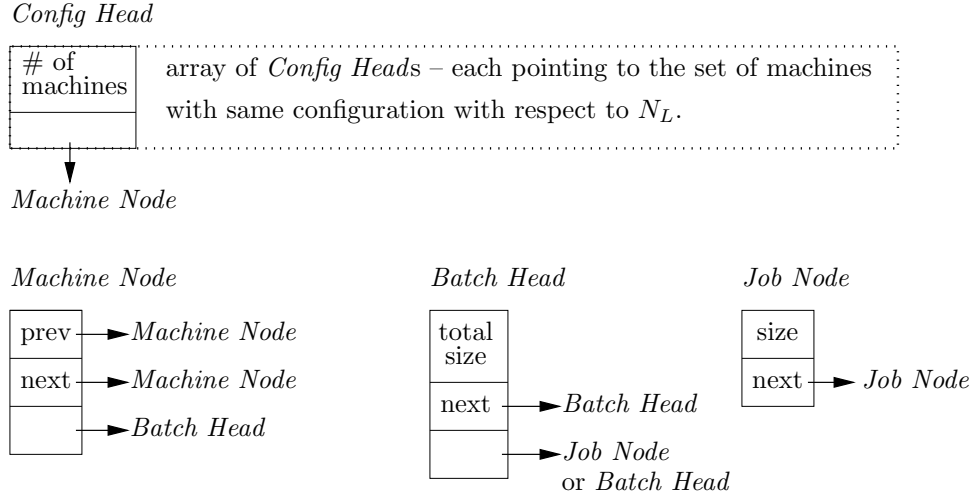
*Config Head*

# of machines

array of *Config Head*s – each pointing to the set of machines with same configuration with respect to $N_L$.

*Machine Node*

*Machine Node*

prev → *Machine Node*

next → *Machine Node*

→ *Batch Head*

*Batch Head*

total size

next → *Batch Head*

→ *Job Node* or *Batch Head*

*Job Node*

size

next → *Job Node*